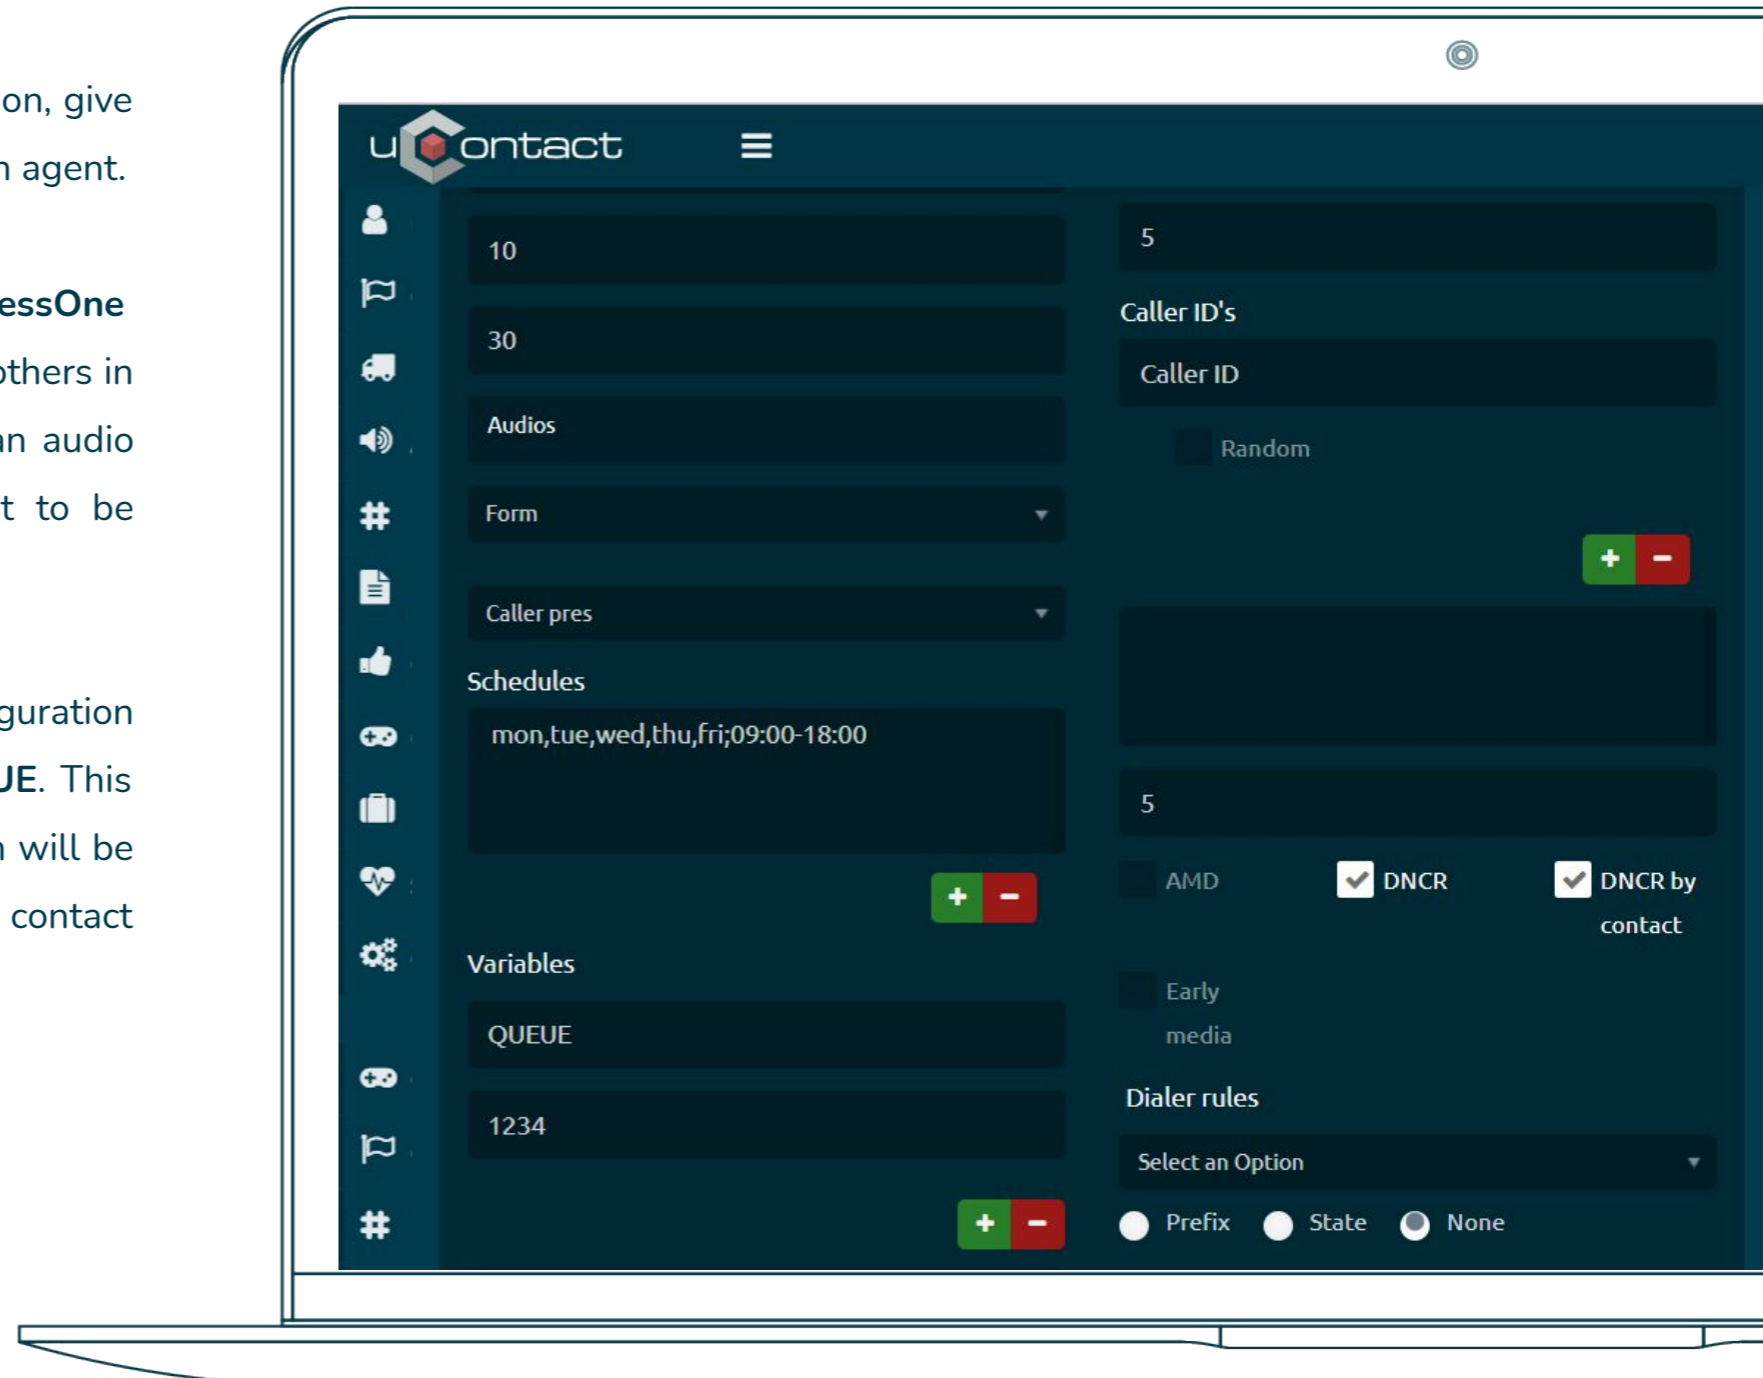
on, give
n agent.

essOne
others in
n audio
t to be

guration
UE. This
n will be
contact

uContact

10

30

Audios

Form

Caller pres

Schedules

mon,tue,wed,thu,fri;09:00-18:00

+ −

Variables

QUEUE

1234

+ −

5

Caller ID's

Caller ID

Random

+ −

5

AMD

DNCR

DNCR by contact

Early media

Dialer rules

Select an Option

Prefix

State

None